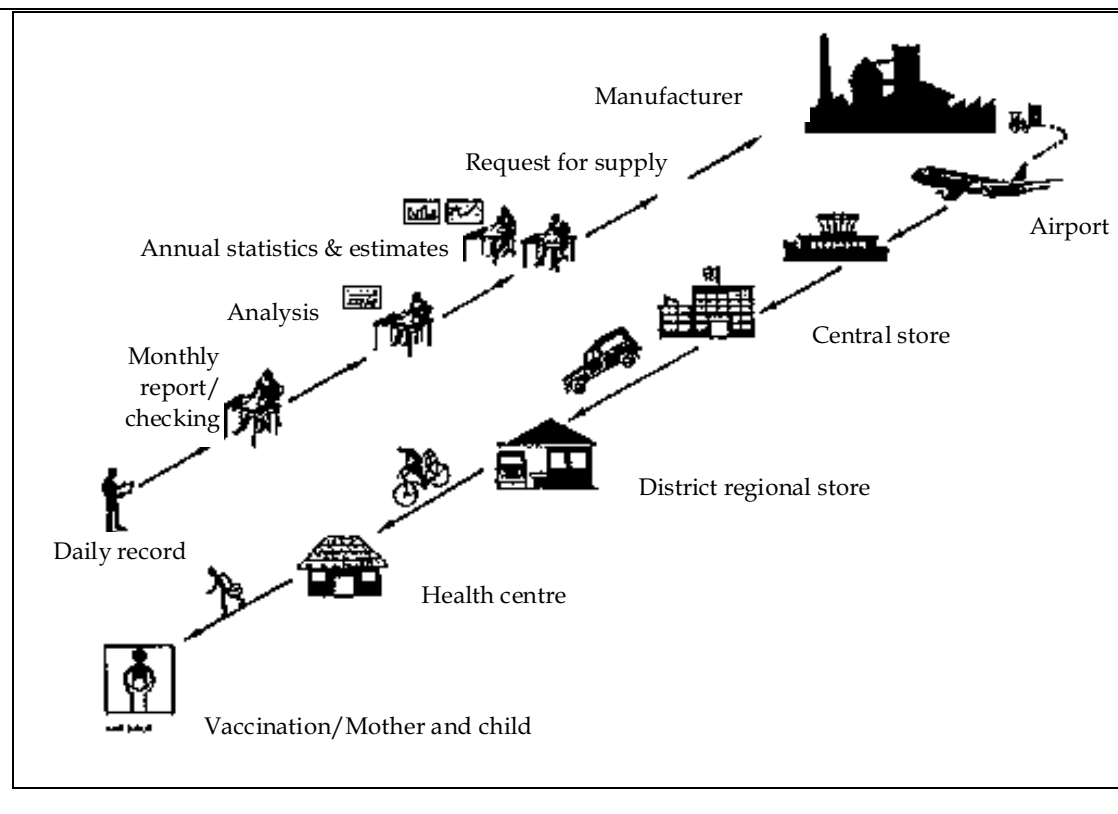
Manufacturer

Request for supply

Annual statistics & estimates

Airport

Analysis

Central store

Monthly report/ checking

District regional store

Daily record

Health centre

Vaccination/Mother and child